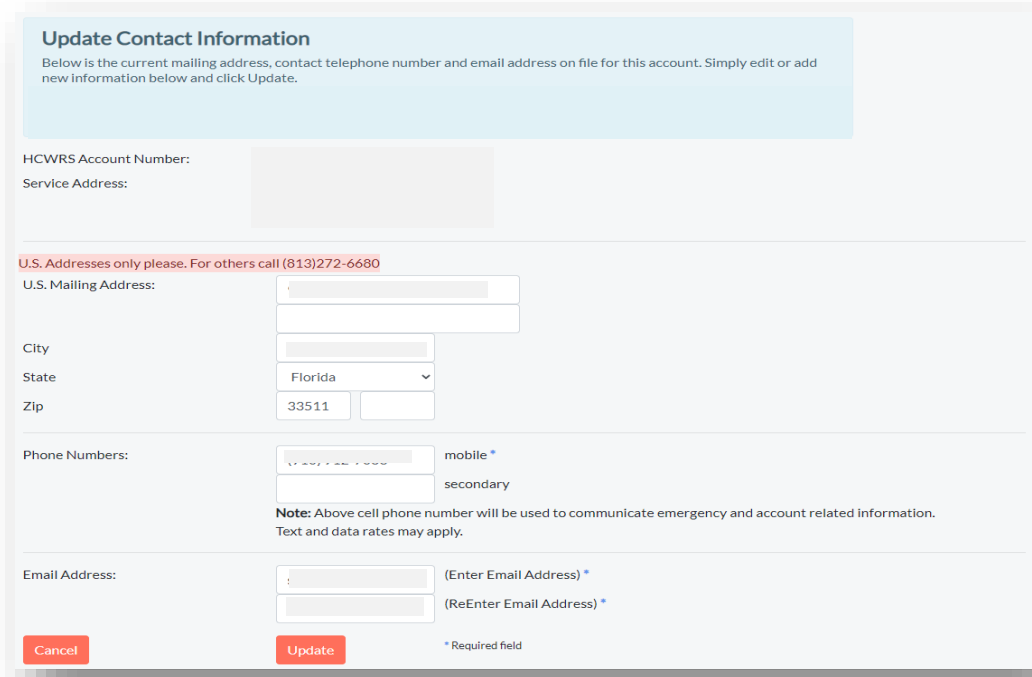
Update Contact Information
Below is the current mailing address, contact telephone number and email address on file for this account. Simply edit or add new information below and click Update.

HCWRS Account Number:
Service Address:

U.S. Addresses only please. For others call (813)272-6680
U.S. Mailing Address:

City
State Florida
Zip 33511

Phone Numbers: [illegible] mobile *
secondary
Note: Above cell phone number will be used to communicate emergency and account related information. Text and data rates may apply.

Email Address: (Enter Email Address) *
(ReEnter Email Address) *

Cancel Update * Required field